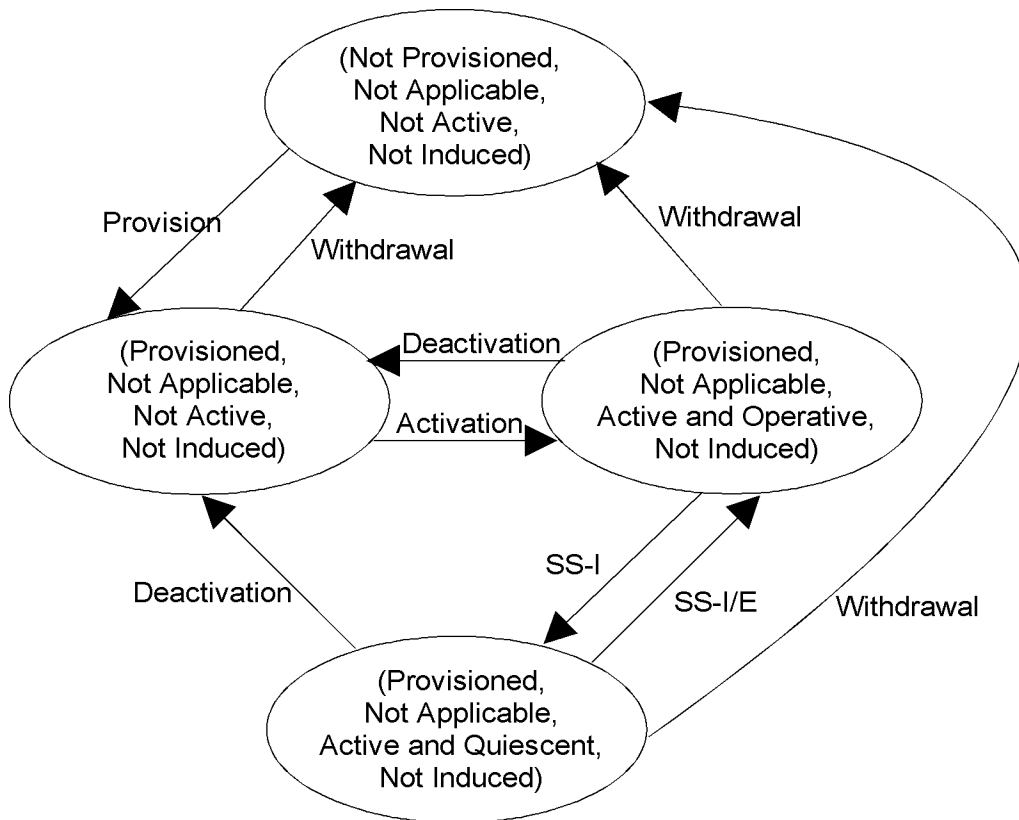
(Not Provisioned, Not Applicable, Not Active, Not Induced)

Provision

Withdrawal

Withdrawal

(Provisioned, Not Applicable, Not Active, Not Induced)

Deactivation

Activation

(Provisioned, Not Applicable, Active and Operative, Not Induced)

SS-I

SS-I/E

Deactivation

Withdrawal

(Provisioned, Not Applicable, Active and Quiescent, Not Induced)